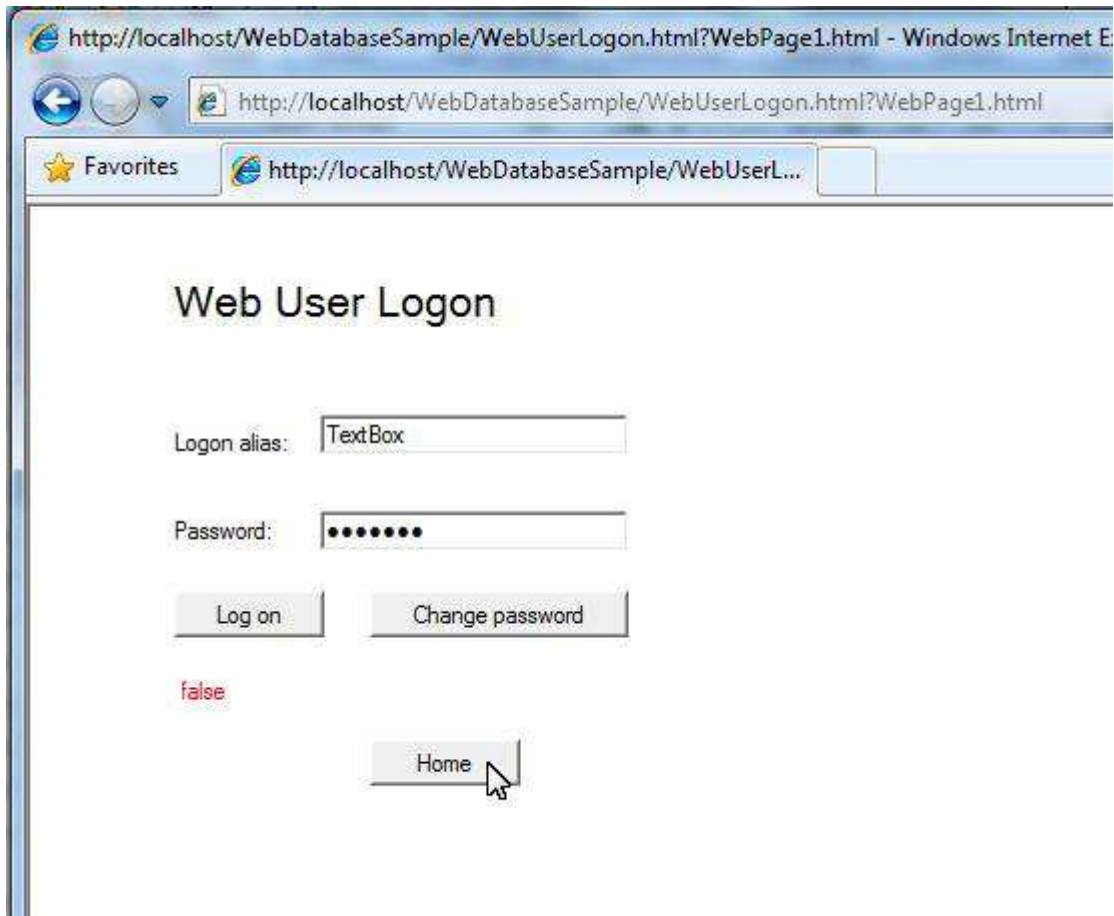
http://localhost/WebDatabaseSample/WebUserLogon.html?WebPage1.html - Windows Internet E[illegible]

http://localhost/WebDatabaseSample/WebUserLogon.html?WebPage1.html

Favorites

http://localhost/WebDatabaseSample/WebUserL...

Web User Logon

Logon alias: TextBox

Password: •••••••

Log on

Change password

false

Home